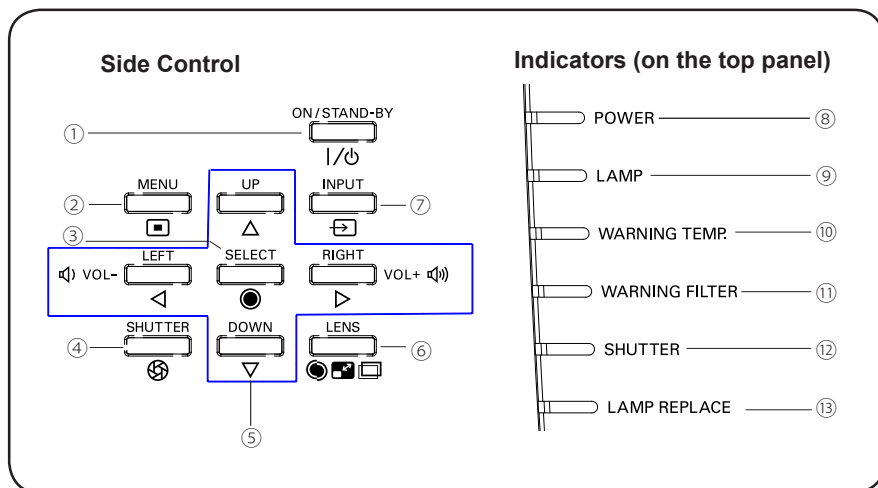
Side Control

Indicators (on the top panel)

① ON/STAND-BY
I/⏻

② MENU

UP
△

INPUT ⑦

③ SELECT

LEFT
VOL-
◁

RIGHT
VOL+
▷

④ SHUTTER

DOWN
▽

LENS ⑥

⑤

POWER ⑧

LAMP ⑨

WARNING TEMP. ⑩

WARNING FILTER ⑪

SHUTTER ⑫

LAMP REPLACE ⑬